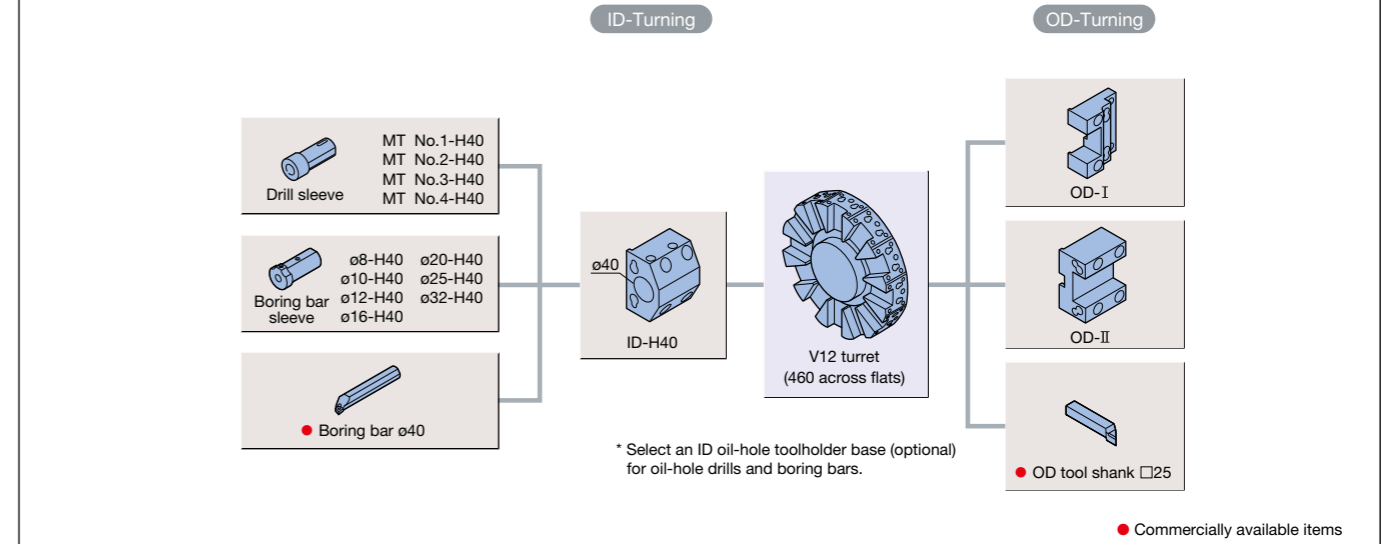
ID-Turning

OD-Turning

Drill sleeve

MT No.1-H40
MT No.2-H40
MT No.3-H40
MT No.4-H40

Boring bar sleeve

ø8-H40
ø10-H40
ø12-H40
ø16-H40
ø20-H40
ø25-H40
ø32-H40

● Boring bar ø40

ø40

ID-H40

V12 turret
(460 across flats)

OD-Ⅰ

OD-Ⅱ

● OD tool shank □25

* Select an ID oil-hole toolholder base (optional) for oil-hole drills and boring bars.

● Commercially available items